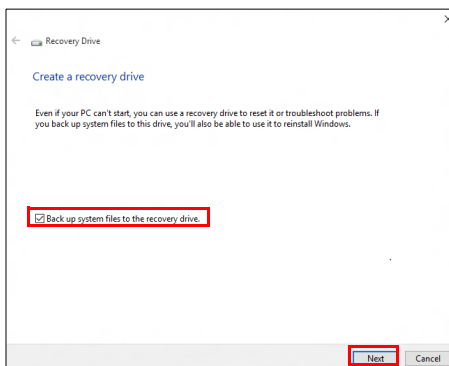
Recovery Drive

Create a recovery drive

Even if your PC can't start, you can use a recovery drive to reset it or troubleshoot problems. If you back up system files to this drive, you'll also be able to use it to reinstall Windows.

Back up system files to the recovery drive.

Next

Cancel